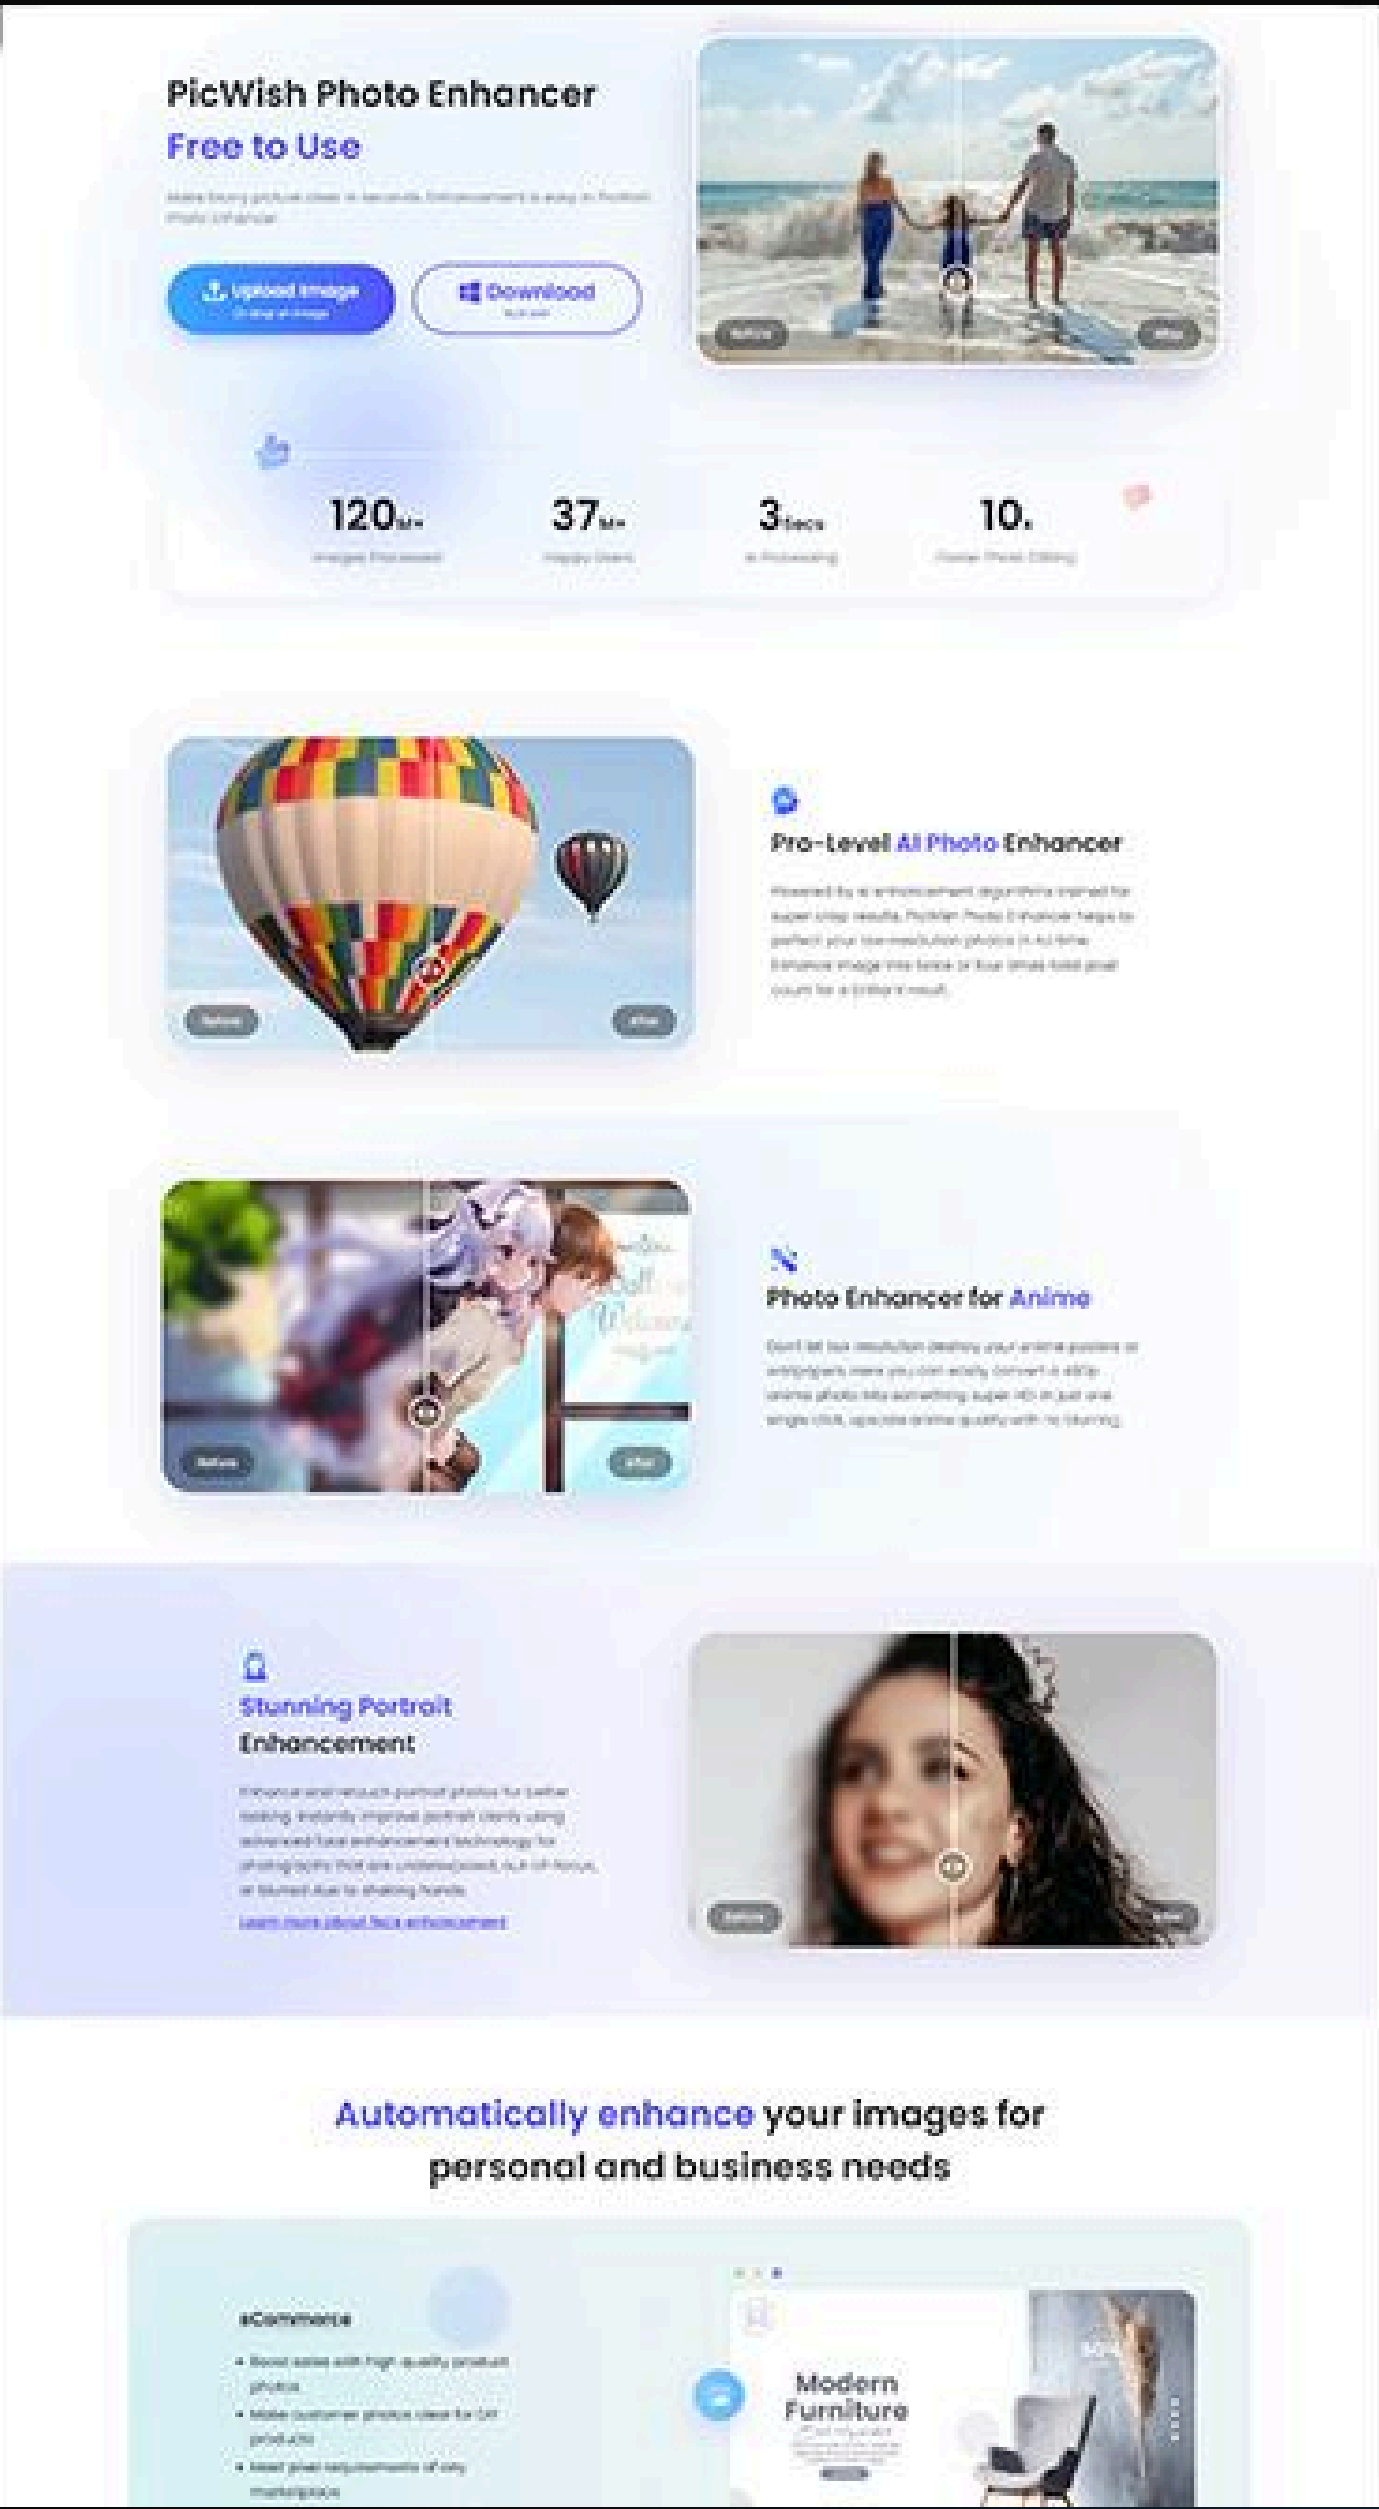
PicWish Photo Enhancer
Free to Use

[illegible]

Upload Image
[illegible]

Download
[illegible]

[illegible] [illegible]

120M+
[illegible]

37M+
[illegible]

3secs
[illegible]

10.
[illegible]

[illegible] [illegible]

Pro-Level AI Photo Enhancer

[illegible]

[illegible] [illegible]

Photo Enhancer for Anime

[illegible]

Stunning Portrait Enhancement

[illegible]

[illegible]

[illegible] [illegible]

Automatically enhance your images for personal and business needs

eCommerce

• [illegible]
• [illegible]
• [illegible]

Modern Furniture
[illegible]